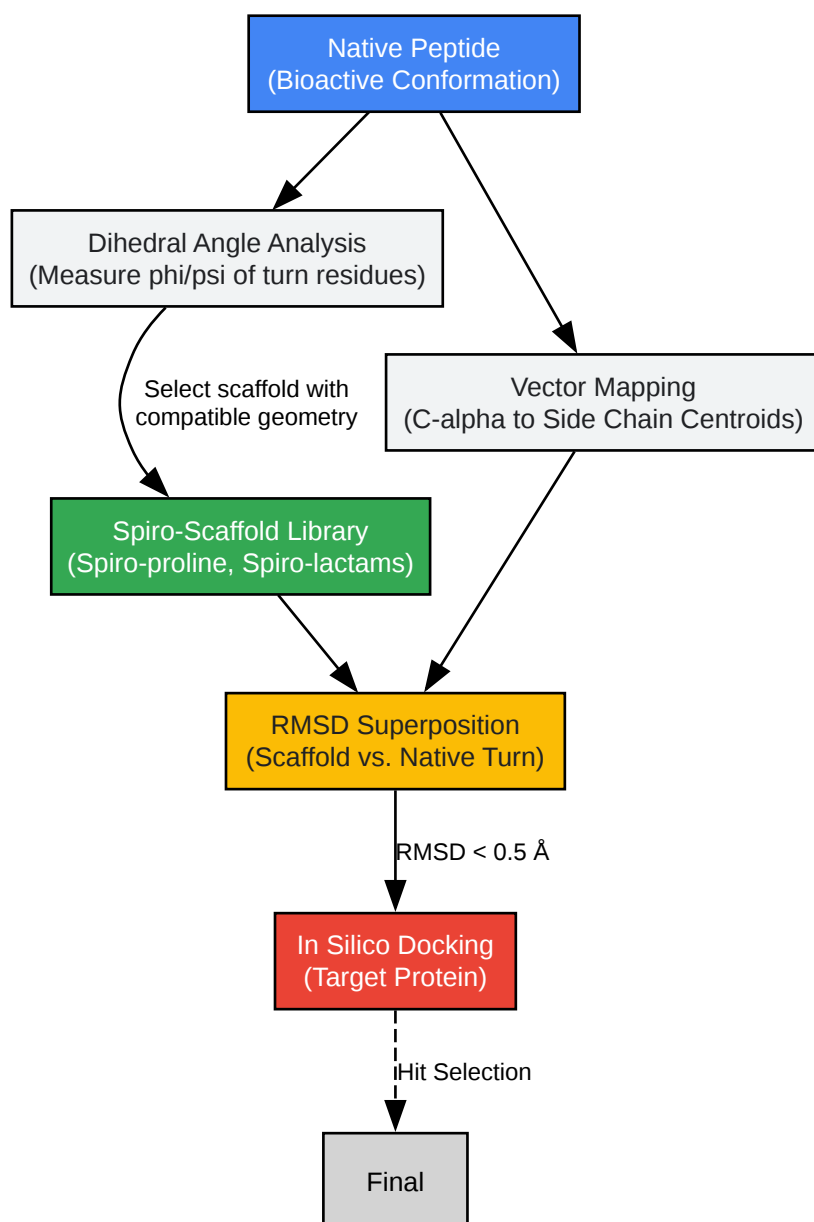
Native Peptide
(Bioactive Conformation)

Dihedral Angle Analysis
(Measure phi/psi of turn residues)

Select scaffold with compatible geometry

Vector Mapping
(C-alpha to Side Chain Centroids)

Spiro-Scaffold Library
(Spiro-proline, Spiro-lactams)

RMSD Superposition
(Scaffold vs. Native Turn)

RMSD < 0.5 Å

In Silico Docking
(Target Protein)

Hit Selection

Final